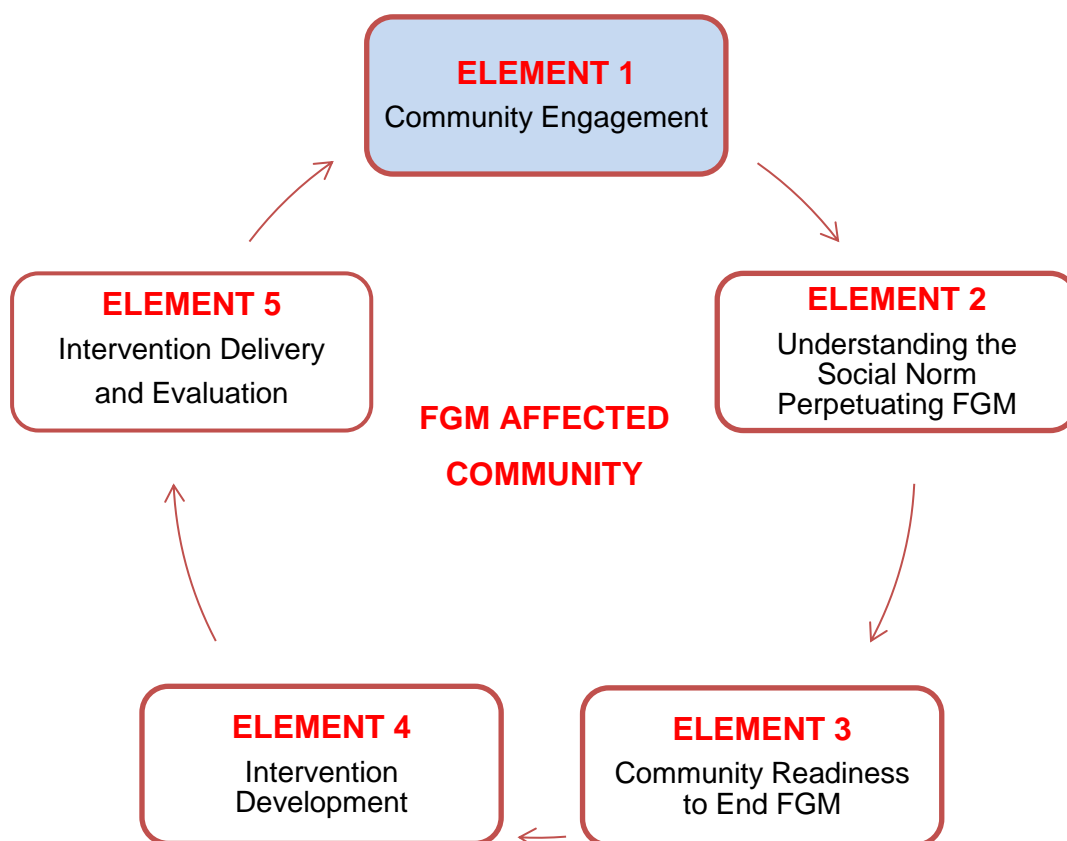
ELEMENT 1
Community Engagement

ELEMENT 2
Understanding the Social Norm Perpetuating FGM

ELEMENT 3
Community Readiness to End FGM

ELEMENT 4
Intervention Development

ELEMENT 5
Intervention Delivery and Evaluation

FGM AFFECTED COMMUNITY